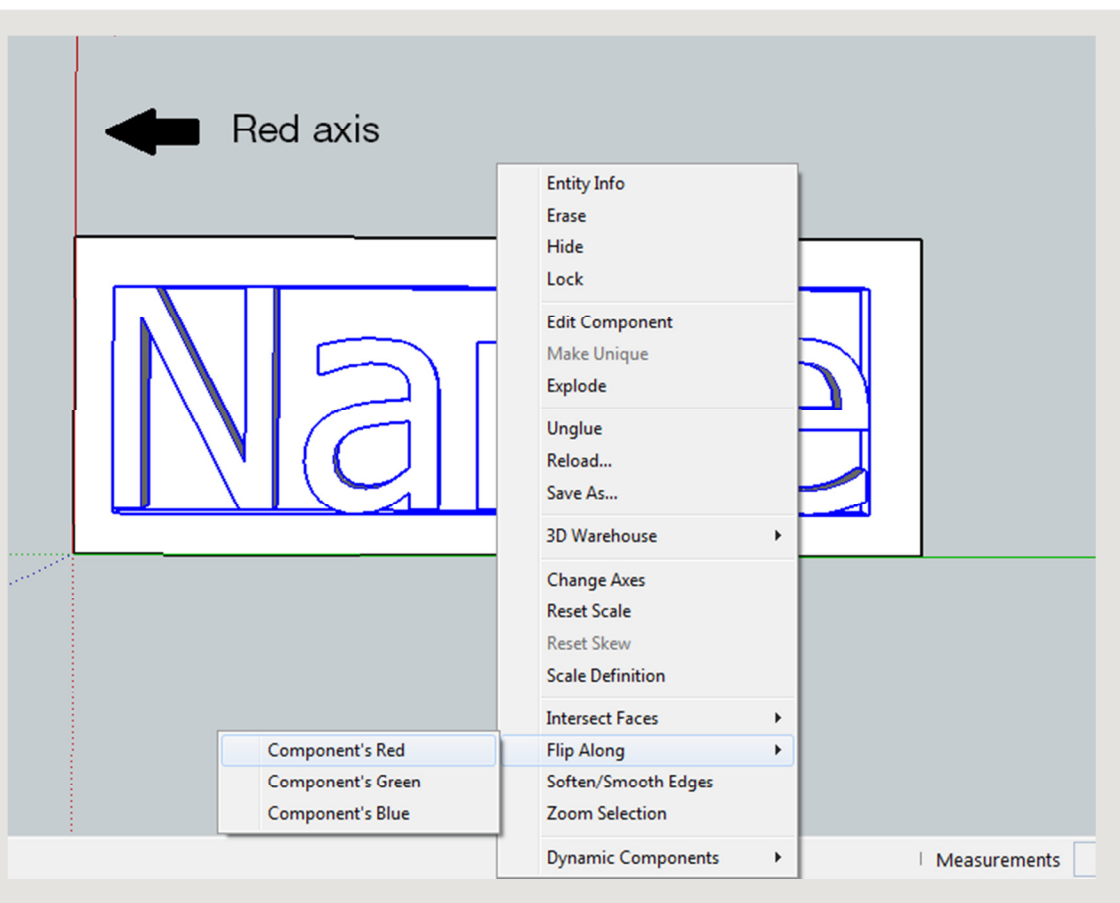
Red axis

Entity Info
Erase
Hide
Lock
Edit Component
Make Unique
Explode
Unglue
Reload...
Save As...
3D Warehouse
Change Axes
Reset Scale
Reset Skew
Scale Definition
Intersect Faces
Flip Along
Soften/Smooth Edges
Zoom Selection
Dynamic Components

Component's Red
Component's Green
Component's Blue

Measurements